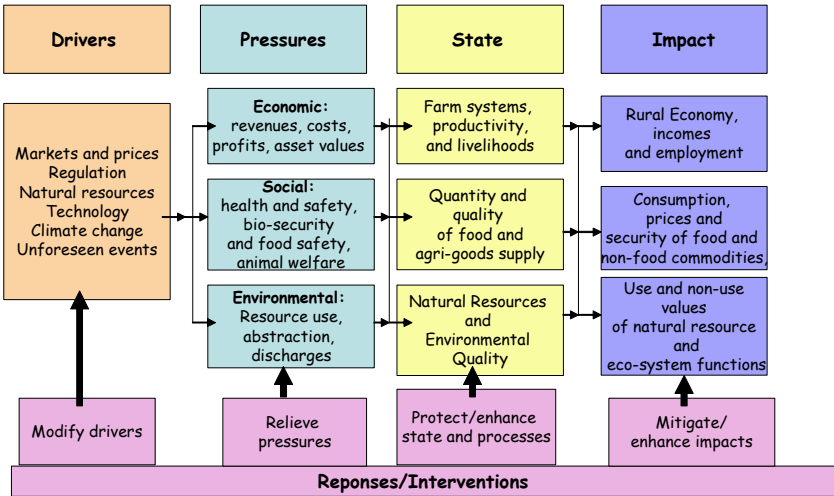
Drivers

Pressures

State

Impact

Markets and prices
Regulation
Natural resources
Technology
Climate change
Unforeseen events

Economic:
revenues, costs,
profits, asset values

Social:
health and safety,
bio-security
and food safety,
animal welfare

Environmental:
Resource use,
abstraction,
discharges

Farm systems,
productivity,
and livelihoods

Quantity and
quality
of food and
agri-goods supply

Natural Resources
and
Environmental
Quality

Rural Economy,
incomes
and employment

Consumption,
prices and
security of food and
non-food commodities,

Use and non-use
values
of natural resource
and
eco-system functions

Modify drivers

Relieve
pressures

Protect/enhance
state and processes

Mitigate/
enhance impacts

Reponses/Interventions